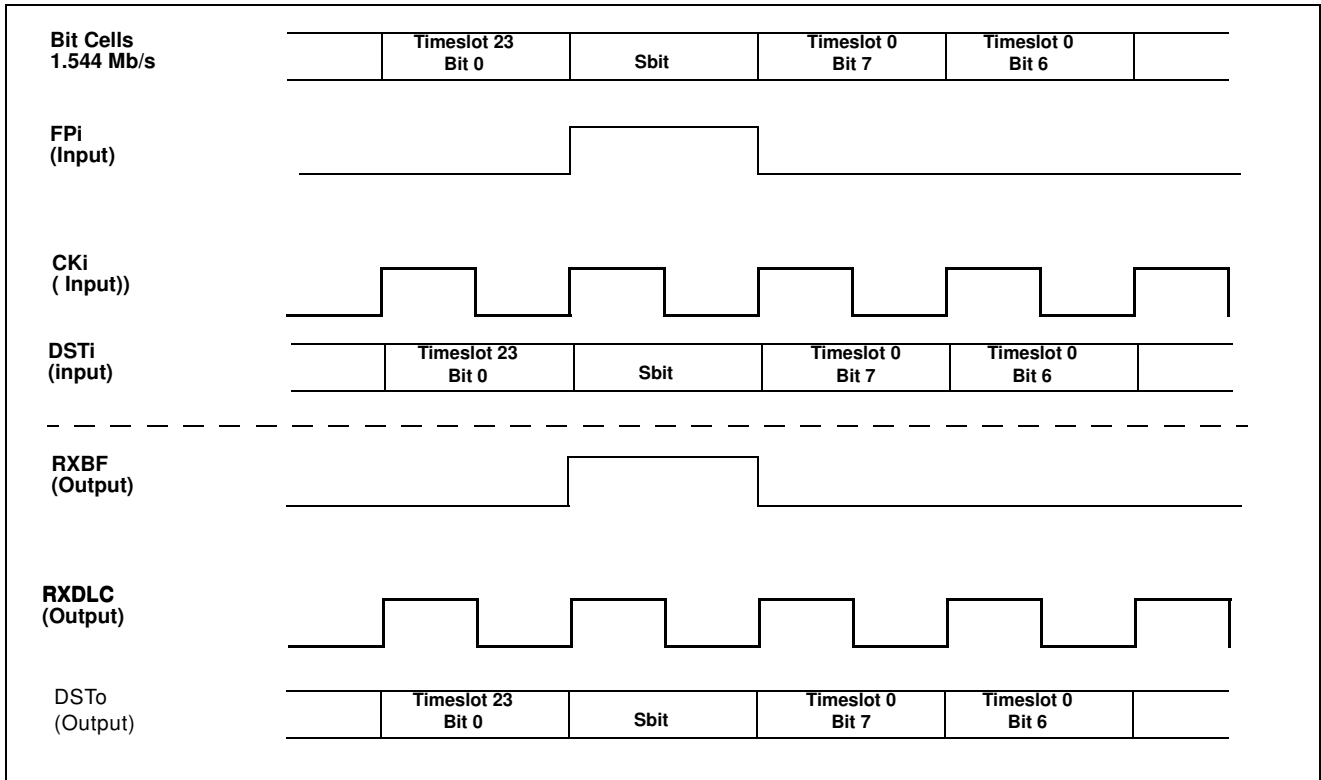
Bit Cells
1.544 Mb/s

Timeslot 23
Bit 0

Sbit

Timeslot 0
Bit 7

Timeslot 0
Bit 6

FPi
(Input)

CKi
( Input))

DSTi
(input)

Timeslot 23
Bit 0

Sbit

Timeslot 0
Bit 7

Timeslot 0
Bit 6

RXBF
(Output)

RXDLC
(Output)

DSTo
(Output)

Timeslot 23
Bit 0

Sbit

Timeslot 0
Bit 7

Timeslot 0
Bit 6